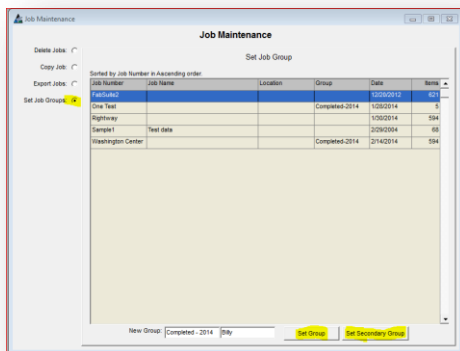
Job Maintenance

Job Maintenance

Delete Jobs:
Copy Job:
Export Jobs:
Set Job Groups:

Set Job Group

Sorted by Job Number in Ascending order.

| Job Number | Job Name | Location | Group | Date | Items |
|---|---|---|---|---|---|
| FabSuite2 | | | | 12/28/2012 | 621 |
| One Test | | | Completed-2014 | 1/26/2014 | 5 |
| Rightway | | | | 1/30/2014 | 594 |
| Sample1 | Test data | | | 2/29/2004 | 68 |
| Washington Center | | | Completed-2014 | 2/14/2014 | 594 |

New Group: Completed - 2014 Billy

Set Group

Set Secondary Group